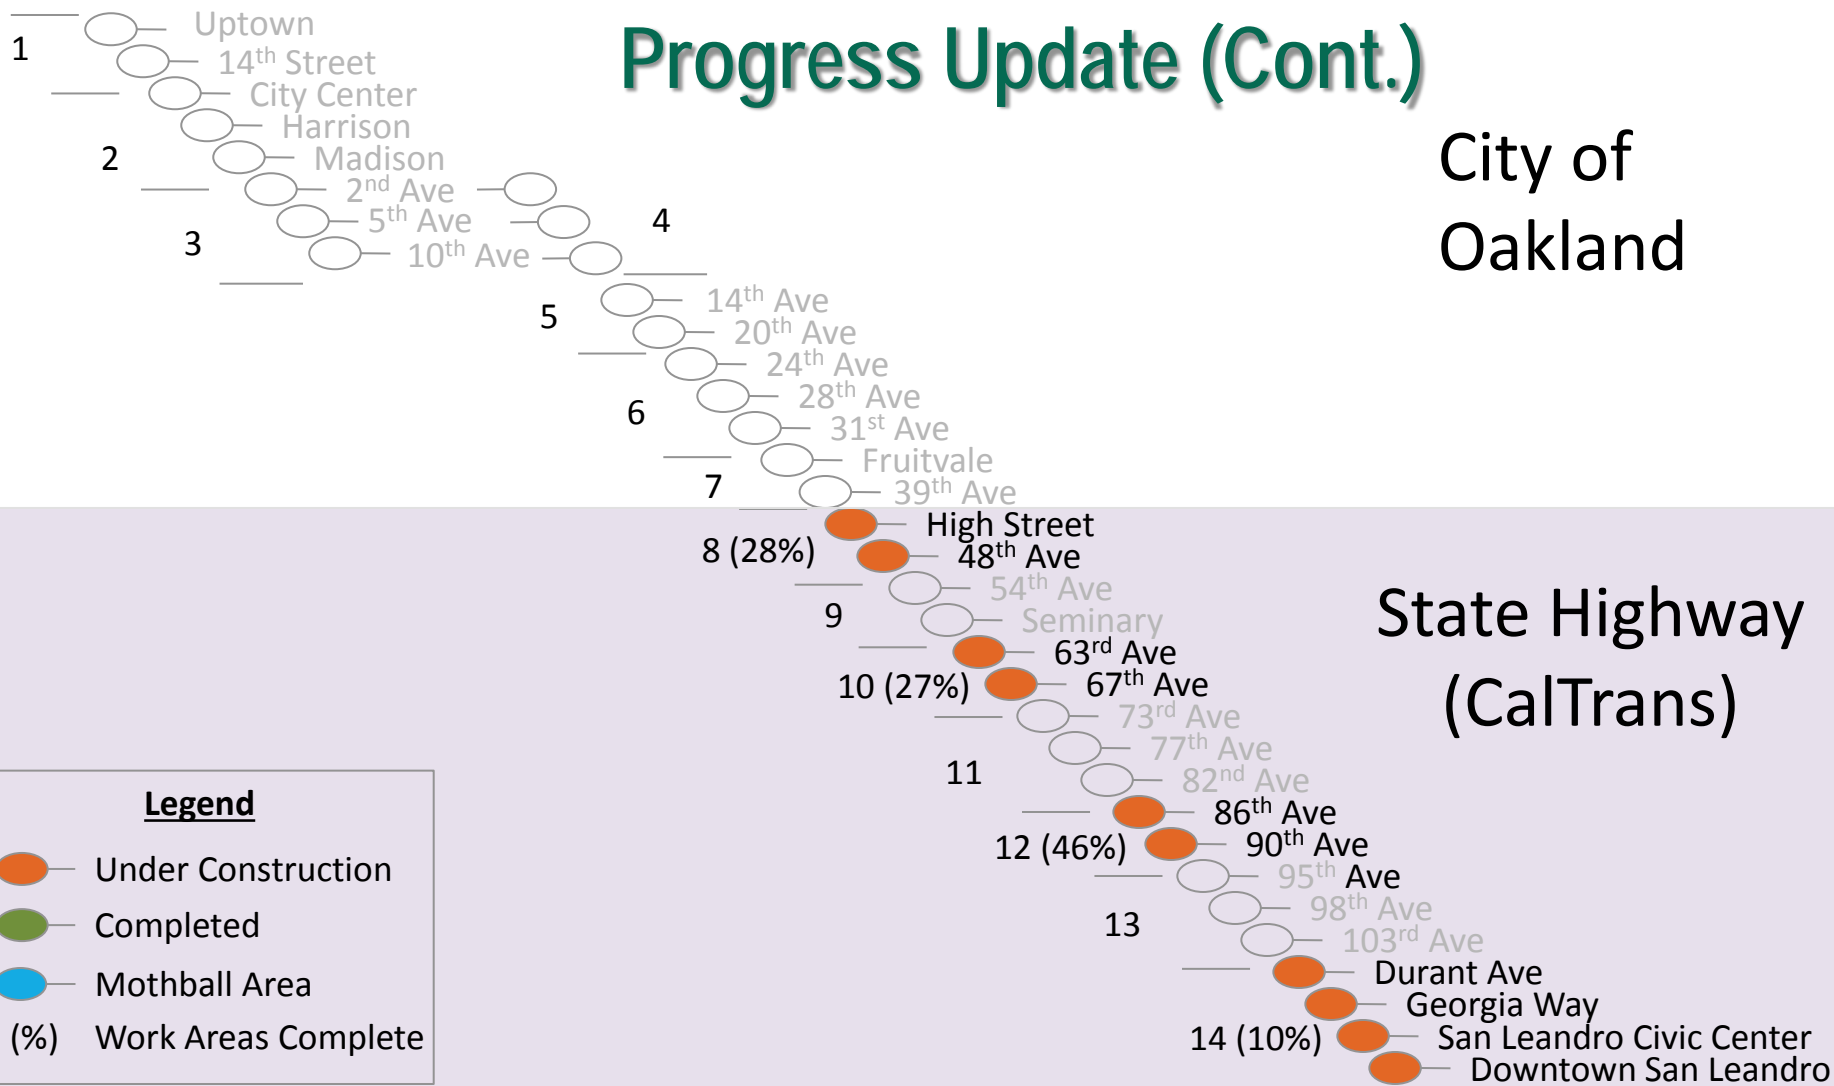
Progress Update (Cont.)

City of Oakland

1
Uptown
14$^{th}$ Street
City Center
Harrison
2
Madison
2$^{nd}$ Ave
5$^{th}$ Ave
3
10$^{th}$ Ave
4
5
14$^{th}$ Ave
20$^{th}$ Ave
24$^{th}$ Ave
6
28$^{th}$ Ave
31$^{st}$ Ave
Fruitvale
7
39$^{th}$ Ave

State Highway (CalTrans)

High Street
8 (28%)
48$^{th}$ Ave
54$^{th}$ Ave
9
Seminary
63$^{rd}$ Ave
10 (27%)
67$^{th}$ Ave
73$^{rd}$ Ave
77$^{th}$ Ave
11
82$^{nd}$ Ave
86$^{th}$ Ave
12 (46%)
90$^{th}$ Ave
95$^{th}$ Ave
13
98$^{th}$ Ave
103$^{rd}$ Ave
Durant Ave
Georgia Way
14 (10%)
San Leandro Civic Center
Downtown San Leandro

Legend
Under Construction
Completed
Mothball Area
(%) Work Areas Complete